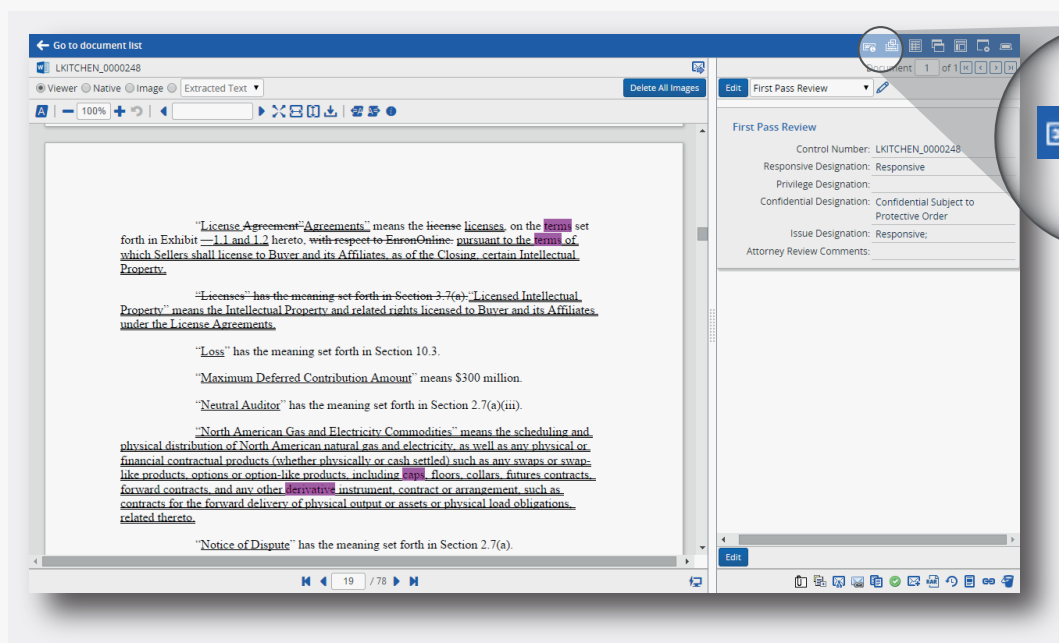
Go to document list

LKITCHEN_0000248

Viewer Native Image Extracted Text

Delete All Images

100%

Document 1 of 1

Edit First Pass Review

First Pass Review

| | |
|---|---|
| Control Number: | LKITCHEN_0000248 |
| Responsive Designation: | Responsive |
| Privilege Designation: | |
| Confidential Designation: | Confidential Subject to Protective Order |
| Issue Designation: | Responsive; |
| Attorney Review Comments: | |

"License Agreement"Agreements" means the license licenses, on the terms set forth in Exhibit —1.1 and 1.2 hereto, with respect to EnronOnline. pursuant to the terms of which Sellers shall license to Buyer and its Affiliates, as of the Closing, certain Intellectual Property.

"Licenses" has the meaning set forth in Section 3.7(a)."Licensed Intellectual Property" means the Intellectual Property and related rights licensed to Buyer and its Affiliates under the License Agreements.

"Loss" has the meaning set forth in Section 10.3.

"Maximum Deferred Contribution Amount" means $300 million.

"Neutral Auditor" has the meaning set forth in Section 2.7(a)(iii).

"North American Gas and Electricity Commodities" means the scheduling and physical distribution of North American natural gas and electricity, as well as any physical or financial contractual products (whether physically or cash settled) such as any swaps or swap-like products, options or option-like products, including caps, floors, collars, futures contracts, forward contracts, and any other derivative instrument, contract or arrangement, such as contracts for the forward delivery of physical output or assets or physical load obligations, related thereto.

"Notice of Dispute" has the meaning set forth in Section 2.7(a).

19 / 78

Edit